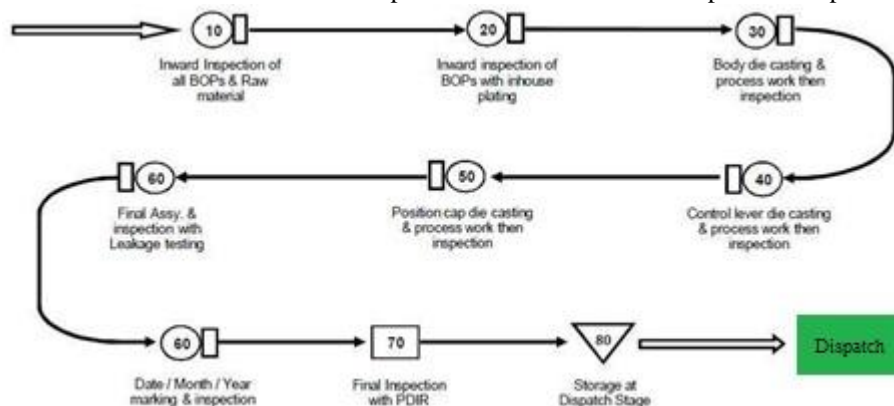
10

Inward Inspection of all BOPs & Raw material

20

Inward inspection of BOPs with inhouse plating

30

Body die casting & process work then inspection

40

Control lever die casting & process work then inspection

50

Position cap die casting & process work then inspection

60

Final Assy. & inspection with Leakage testing

60

Date / Month / Year marking & inspection

70

Final Inspection with PDIR

80

Storage at Dispatch Stage

Dispatch